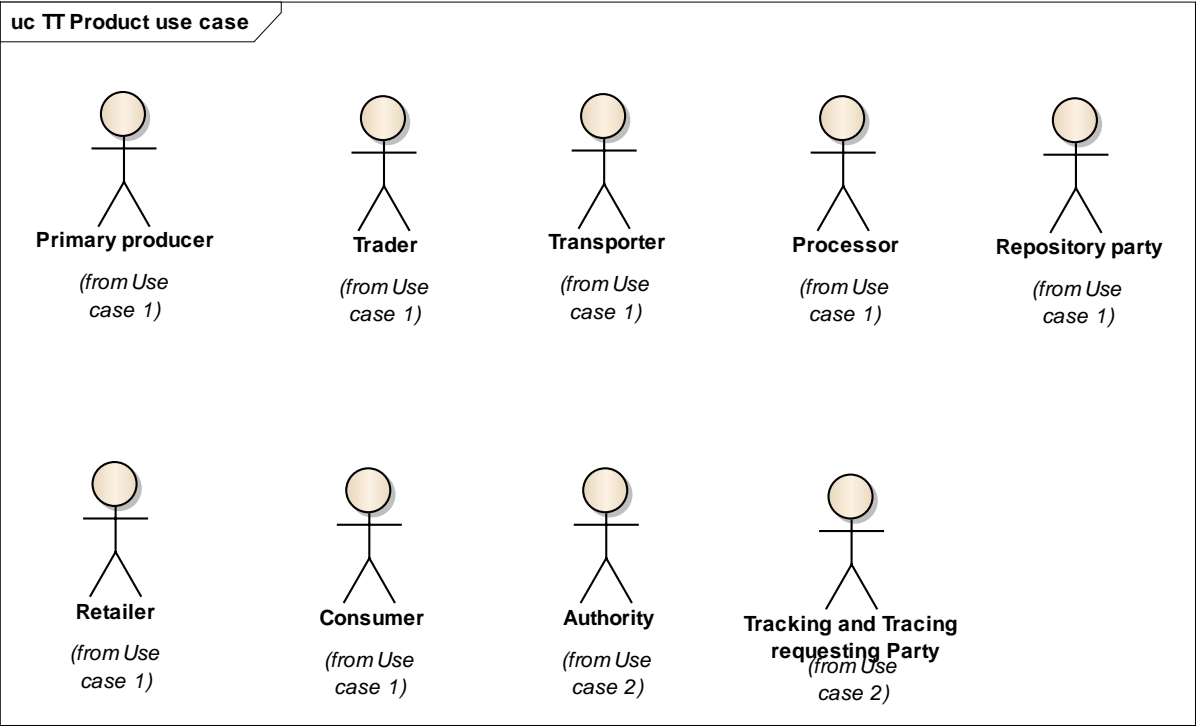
uc TT Product use case

Primary producer

(from Use case 1)

Trader

(from Use case 1)

Transporter

(from Use case 1)

Processor

(from Use case 1)

Repository party

(from Use case 1)

Retailer

(from Use case 1)

Consumer

(from Use case 1)

Authority

(from Use case 2)

Tracking and Tracing requesting Party

(from Use case 2)